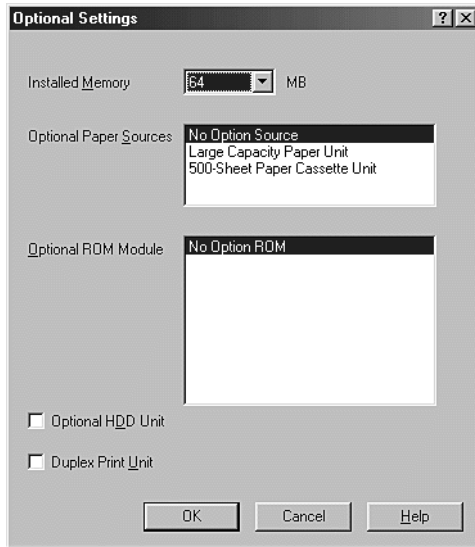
Optional Settings

? ×

Installed Memory 64 MB

Optional Paper Sources
No Option Source
Large Capacity Paper Unit
500-Sheet Paper Cassette Unit

Optional ROM Module
No Option ROM

Optional HDD Unit

Duplex Print Unit

OK Cancel Help